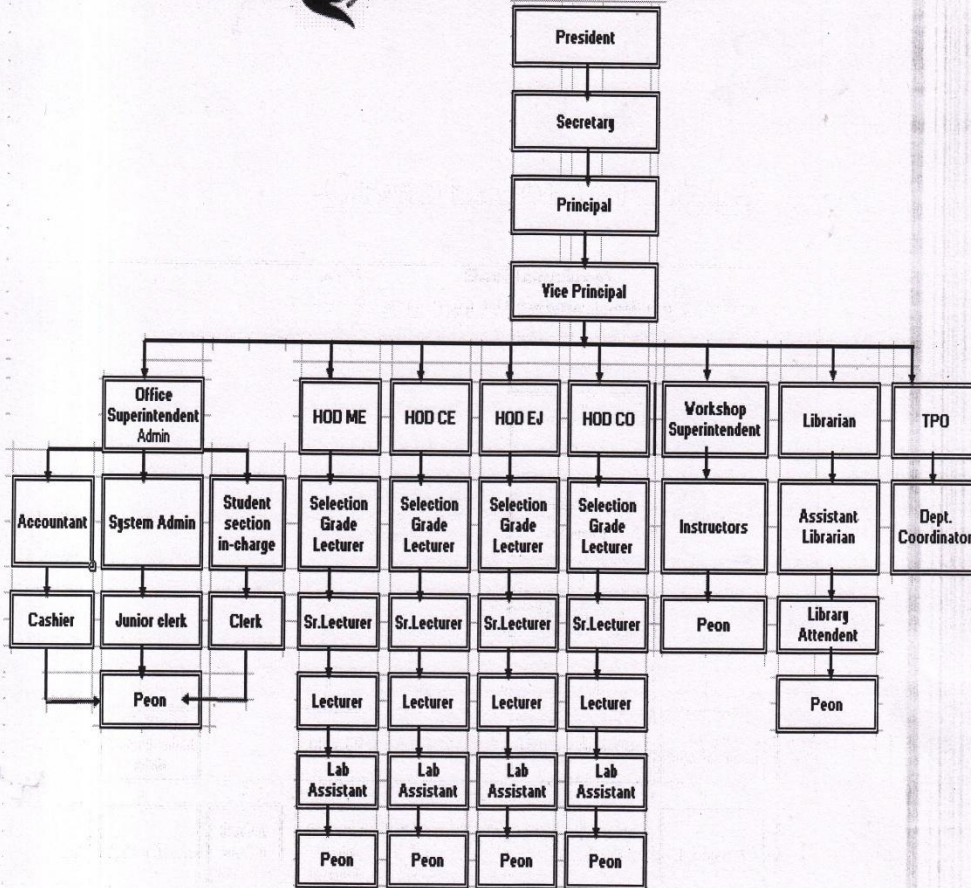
President

Secretary

Principal

Vice Principal

Office Superintendent Admin

Accountant

System Admin

Student section in-charge

Cashier

Junior clerk

Clerk

Peon

HOD ME

Selection Grade Lecturer

Sr.Lecturer

Lecturer

Lab Assistant

Peon

HOD CE

Selection Grade Lecturer

Sr.Lecturer

Lecturer

Lab Assistant

Peon

HOD EJ

Selection Grade Lecturer

Sr.Lecturer

Lecturer

Lab Assistant

Peon

HOD CO

Selection Grade Lecturer

Sr.Lecturer

Lecturer

Lab Assistant

Peon

Workshop Superintendent

Instructors

Peon

Librarian

Assistant Librarian

Library Attendent

Peon

TPO

Dept. Coordinator